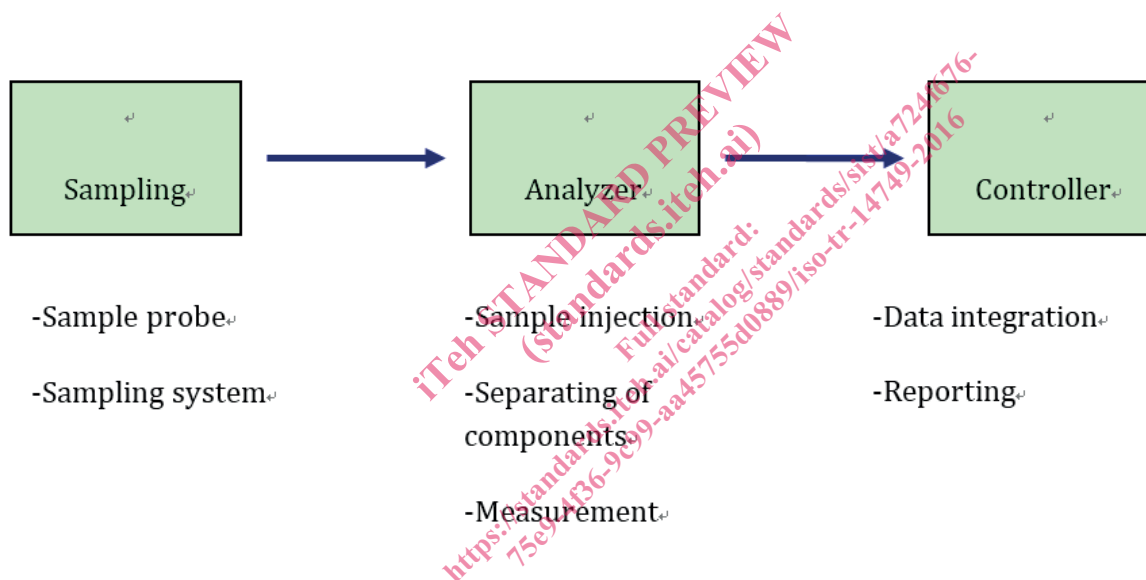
Sampling

Analyzer

Controller

-Sample probe

-Sampling system

-Sample injection

-Separating of components

-Measurement

-Data integration

-Reporting

iTeh STANDARD PREVIEW (standards.iteh.ai)

Full standard: https://standards.iteh.ai/catalog/standards/sist/a724b676-75e9-4f36-9c99-aa45755d0889/iso-tr-14749-2016